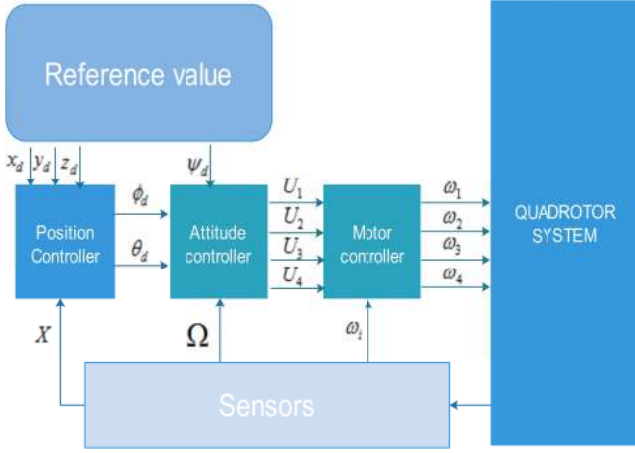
Reference value

$x_d$ $y_d$ $z_d$

$\psi_d$

$\phi_d$

$\theta_d$

Position Controller

Attitude controller

$U_1$
$U_2$
$U_3$
$U_4$

Motor controller

$\omega_1$
$\omega_2$
$\omega_3$
$\omega_4$

QUADROTOR SYSTEM

$X$

$\Omega$

$\omega_i$

Sensors